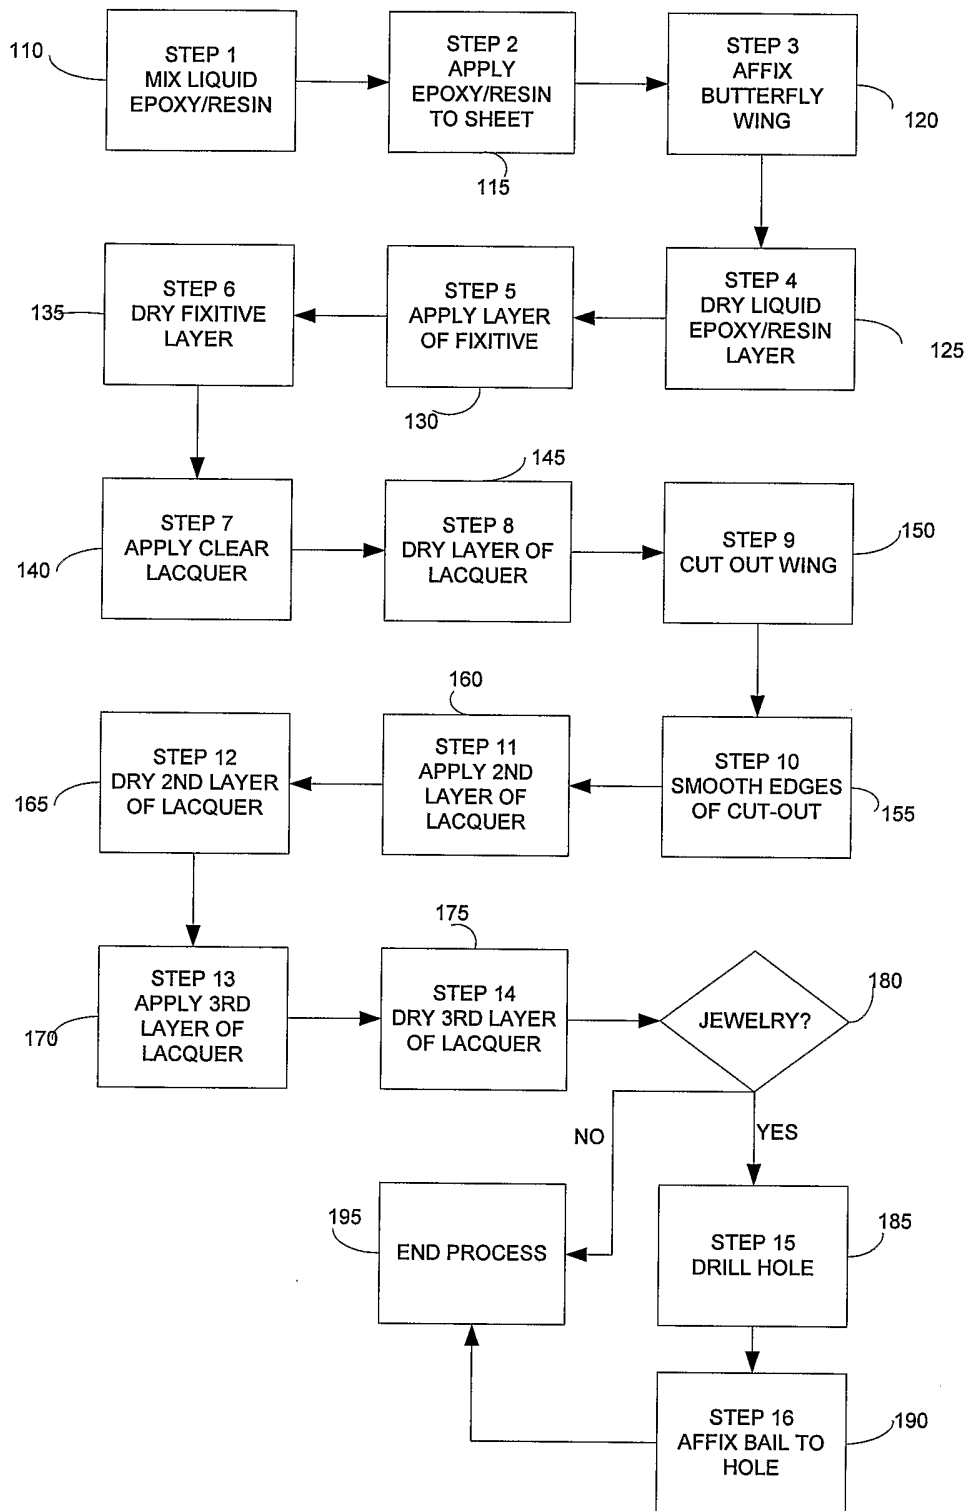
110
STEP 1
MIX LIQUID
EPOXY/RESIN

STEP 2
APPLY
EPOXY/RESIN
TO SHEET
115

STEP 3
AFFIX
BUTTERFLY
WING
120

STEP 4
DRY LIQUID
EPOXY/RESIN
LAYER
125

STEP 5
APPLY LAYER
OF FIXITIVE
130

135
STEP 6
DRY FIXITIVE
LAYER

140
STEP 7
APPLY CLEAR
LACQUER

145
STEP 8
DRY LAYER OF
LACQUER

STEP 9
CUT OUT WING
150

STEP 10
SMOOTH EDGES
OF CUT-OUT
155

160
STEP 11
APPLY 2ND
LAYER OF
LACQUER

165
STEP 12
DRY 2ND LAYER
OF LACQUER

170
STEP 13
APPLY 3RD
LAYER OF
LACQUER

175
STEP 14
DRY 3RD LAYER
OF LACQUER

JEWELRY?
180

NO
YES

195
END PROCESS

STEP 15
DRILL HOLE
185

STEP 16
AFFIX BAIL TO
HOLE
190